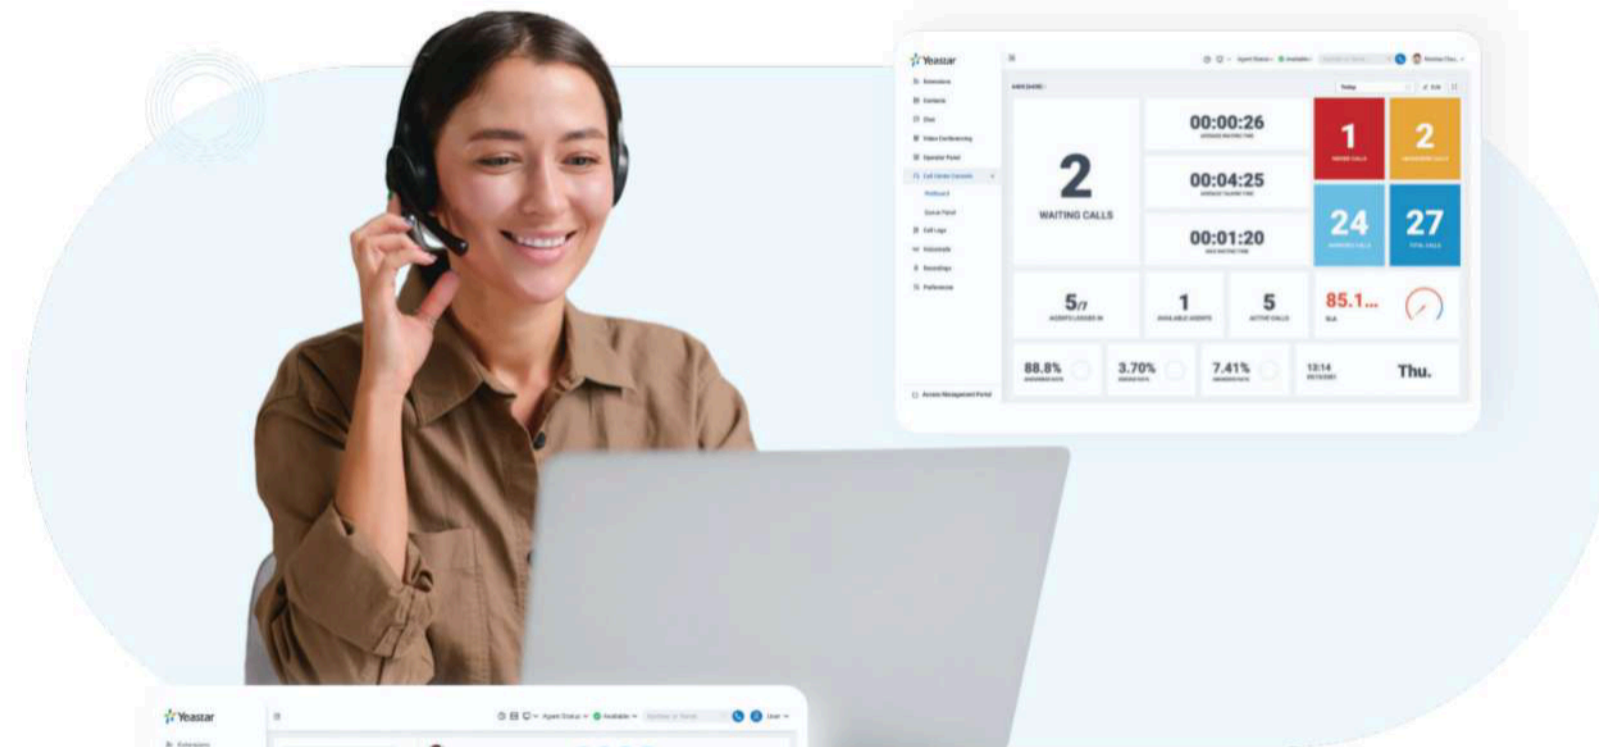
Yeastar

Extension
Contacts
Chat
Video Conferencing
Operator Panel
Call Center Console
Wallboard
Queue Panel
Call Logs
Voicemails
Recordings
Preference

Agent Status
Available

2
WAITING CALLS

00:00:26

00:04:25

00:01:20

1

2

24

27

5/7

1

5

85.1...

88.8%

3.70%

7.41%

13:14

Thu.

Access Management Portal

Yeastar
Agent Status
Available
User
Extension